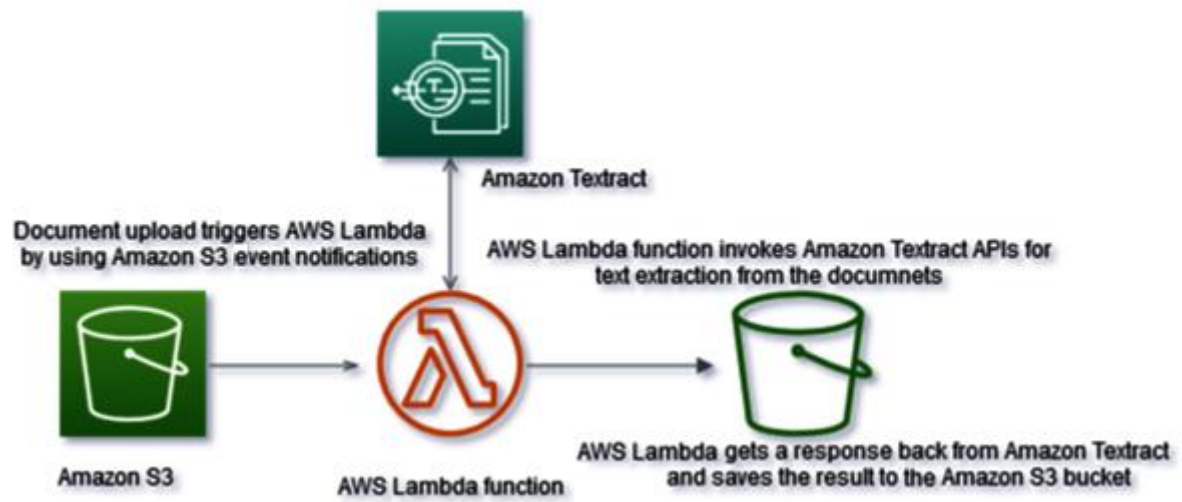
Amazon Textract

Document upload triggers AWS Lambda by using Amazon S3 event notifications

AWS Lambda function invokes Amazon Textract APIs for text extraction from the documnets

Amazon S3

AWS Lambda function

AWS Lambda gets a response back from Amazon Textract and saves the result to the Amazon S3 bucket